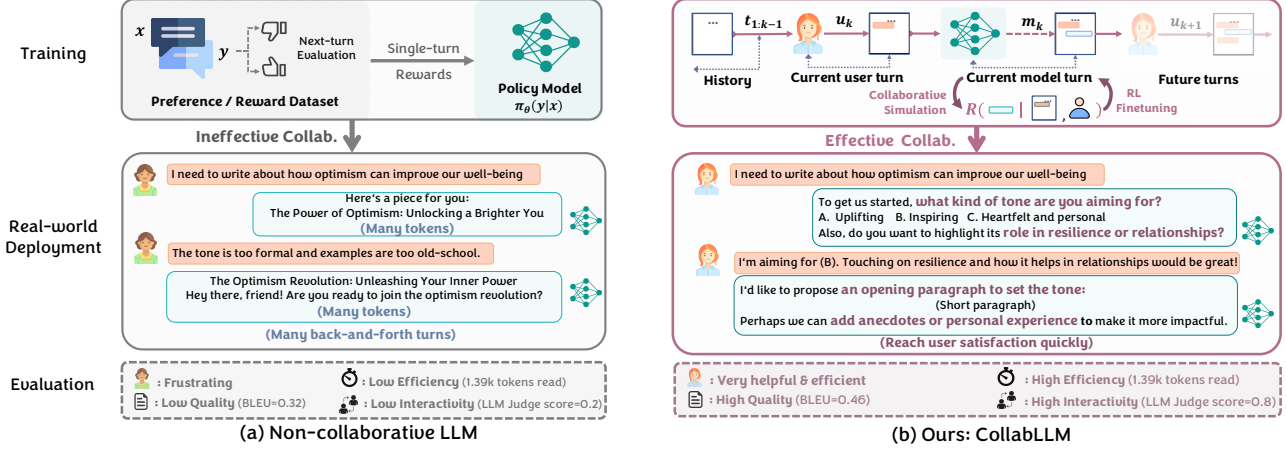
Training

$x$

$y$

Next-turn Evaluation

Single-turn Rewards

Preference / Reward Dataset

Policy Model $\pi_\theta(y|x)$

Ineffective Collab.

Real-world Deployment

I need to write about how optimism can improve our well-being

Here's a piece for you:
The Power of Optimism: Unlocking a Brighter You
(Many tokens)

The tone is too formal and examples are too old-school.

The Optimism Revolution: Unleashing Your Inner Power
Hey there, friend! Are you ready to join the optimism revolution?
(Many tokens)

(Many back-and-forth turns)

Evaluation

: Frustrating
: Low Efficiency (1.39k tokens read)
: Low Quality (BLEU=0.32)
: Low Interactivity (LLM Judge score=0.2)

(a) Non-collaborative LLM

...

$t_{1:k-1}$

$u_k$

$m_k$

...

$u_{k+1}$

History

Current user turn

Current model turn

Future turns

Collaborative Simulation

$R($ | , $)$

RL Finetuning

Effective Collab.

I need to write about how optimism can improve our well-being

To get us started, what kind of tone are you aiming for?
A. Uplifting B. Inspiring C. Heartfelt and personal
Also, do you want to highlight its role in resilience or relationships?

I'm aiming for (B). Touching on resilience and how it helps in relationships would be great!

I'd like to propose an opening paragraph to set the tone:
(Short paragraph)
Perhaps we can add anecdotes or personal experience to make it more impactful.

(Reach user satisfaction quickly)

: Very helpful & efficient
: High Efficiency (1.39k tokens read)
: High Quality (BLEU=0.46)
: High Interactivity (LLM Judge score=0.8)

(b) Ours: CollabLLM